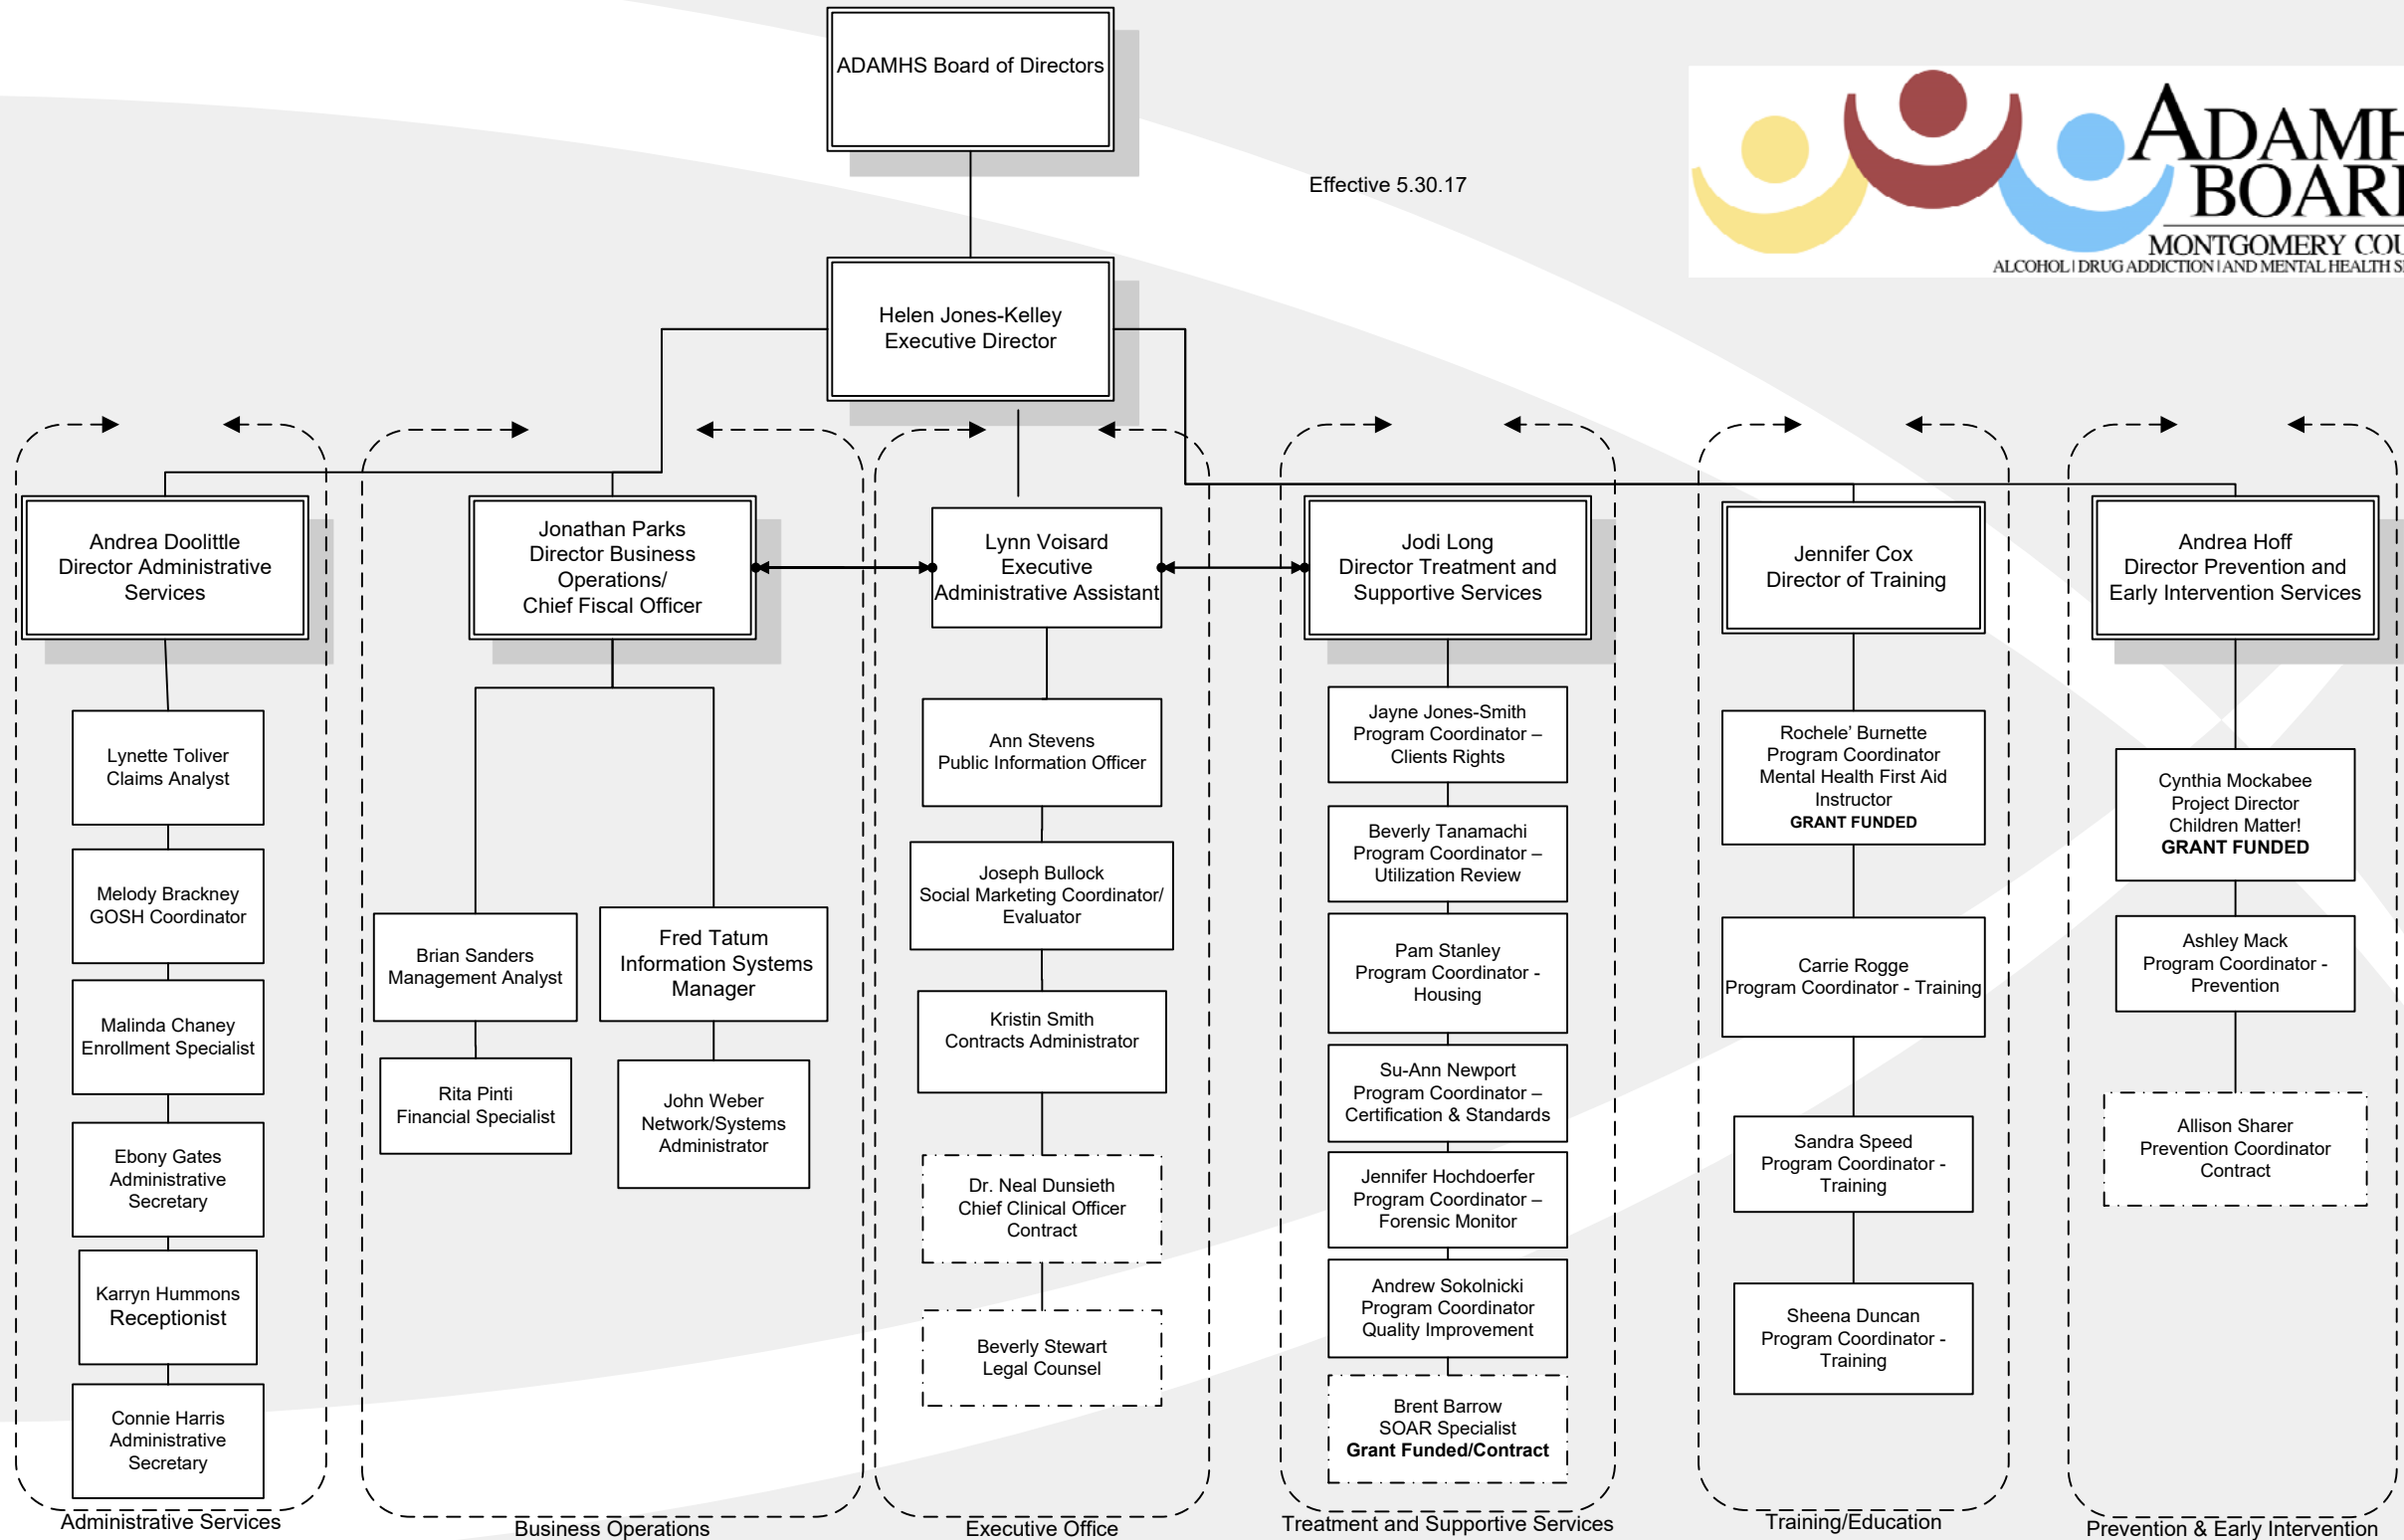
ADAMHS Board of Directors

Effective 5.30.17

ADAMH
BOAR
MONTGOMERY COU
ALCOHOL | DRUG ADDICTION | AND MENTAL HEALTH S

Helen Jones-Kelley
Executive Director

Andrea Doolittle
Director Administrative Services

Lynette Toliver
Claims Analyst

Melody Brackney
GOSH Coordinator

Malinda Chaney
Enrollment Specialist

Ebony Gates
Administrative Secretary

Karryn Hummons
Receptionist

Connie Harris
Administrative Secretary

Administrative Services

Jonathan Parks
Director Business Operations/
Chief Fiscal Officer

Brian Sanders
Management Analyst

Fred Tatum
Information Systems Manager

Rita Pinti
Financial Specialist

John Weber
Network/Systems Administrator

Business Operations

Lynn Voisard
Executive Administrative Assistant

Ann Stevens
Public Information Officer

Joseph Bullock
Social Marketing Coordinator/ Evaluator

Kristin Smith
Contracts Administrator

Dr. Neal Dunsieth
Chief Clinical Officer
Contract

Beverly Stewart
Legal Counsel

Executive Office

Jodi Long
Director Treatment and Supportive Services

Jayne Jones-Smith
Program Coordinator – Clients Rights

Beverly Tanamachi
Program Coordinator – Utilization Review

Pam Stanley
Program Coordinator - Housing

Su-Ann Newport
Program Coordinator – Certification & Standards

Jennifer Hochdoerfer
Program Coordinator – Forensic Monitor

Andrew Sokolnicki
Program Coordinator
Quality Improvement

Brent Barrow
SOAR Specialist
Grant Funded/Contract

Treatment and Supportive Services

Jennifer Cox
Director of Training

Rochele' Burnette
Program Coordinator
Mental Health First Aid Instructor
GRANT FUNDED

Carrie Rogge
Program Coordinator - Training

Sandra Speed
Program Coordinator - Training

Sheena Duncan
Program Coordinator - Training

Training/Education

Andrea Hoff
Director Prevention and Early Intervention Services

Cynthia Mockabee
Project Director
Children Matter!
GRANT FUNDED

Ashley Mack
Program Coordinator - Prevention

Allison Sharer
Prevention Coordinator
Contract

Prevention & Early Intervention